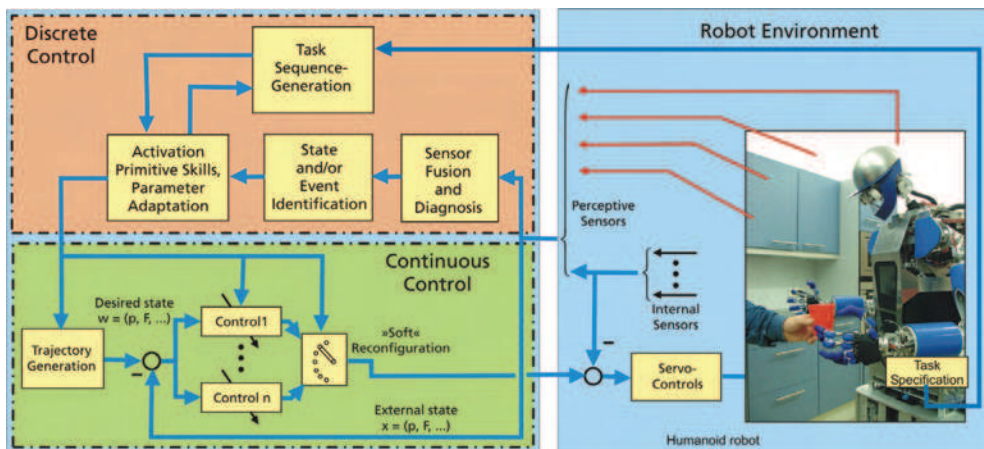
Discrete Control

Task Sequence-Generation

Activation Primitive Skills, Parameter Adaptation

State and/or Event Identification

Sensor Fusion and Diagnosis

Robot Environment

Perceptive Sensors

Internal Sensors

Continuous Control

Desired state
w = (p, F, ...)

Control1

Control n

Trajectory Generation

»Soft« Reconfiguration

External state
x = (p, F, ...)

Servo-Controls

Task Specification

Humanoid robot